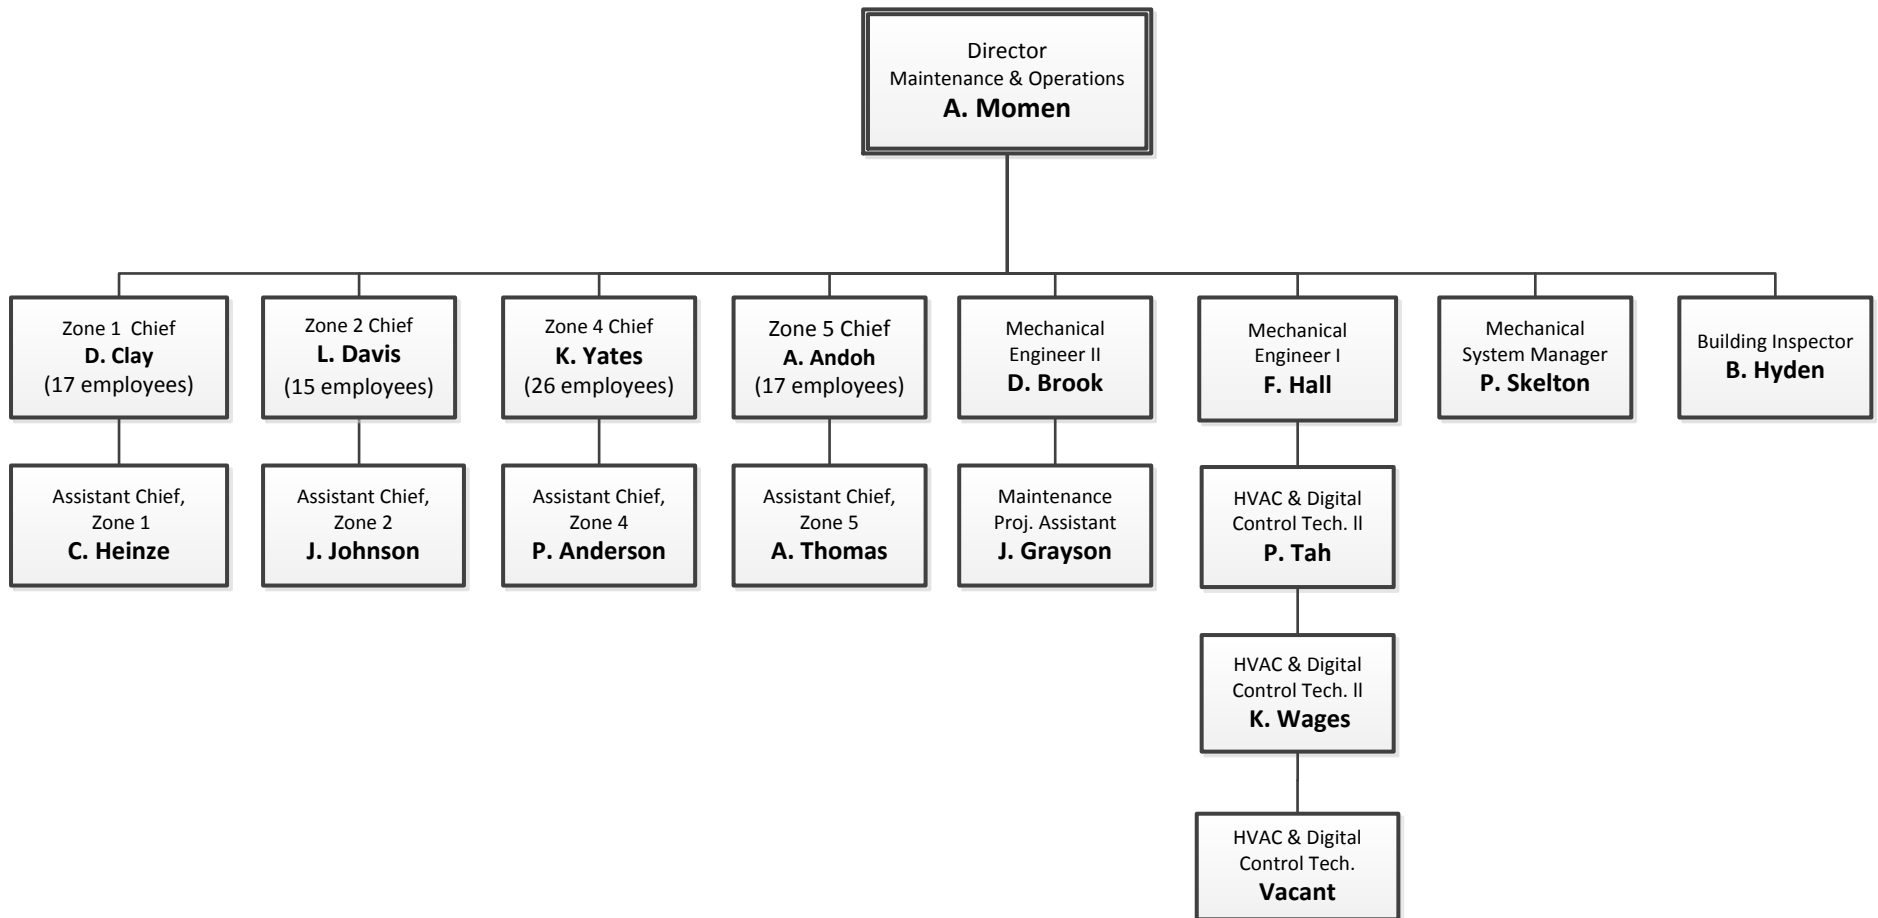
Director
Maintenance & Operations
**A. Momen**

Zone 1 Chief
**D. Clay**
(17 employees)

Zone 2 Chief
**L. Davis**
(15 employees)

Zone 4 Chief
**K. Yates**
(26 employees)

Zone 5 Chief
**A. Andoh**
(17 employees)

Mechanical
Engineer II
**D. Brook**

Mechanical
Engineer I
**F. Hall**

Mechanical
System Manager
**P. Skelton**

Building Inspector
**B. Hyden**

Assistant Chief,
Zone 1
**C. Heinze**

Assistant Chief,
Zone 2
**J. Johnson**

Assistant Chief,
Zone 4
**P. Anderson**

Assistant Chief,
Zone 5
**A. Thomas**

Maintenance
Proj. Assistant
**J. Grayson**

HVAC & Digital
Control Tech. ll
**P. Tah**

HVAC & Digital
Control Tech. ll
**K. Wages**

HVAC & Digital
Control Tech.
**Vacant**